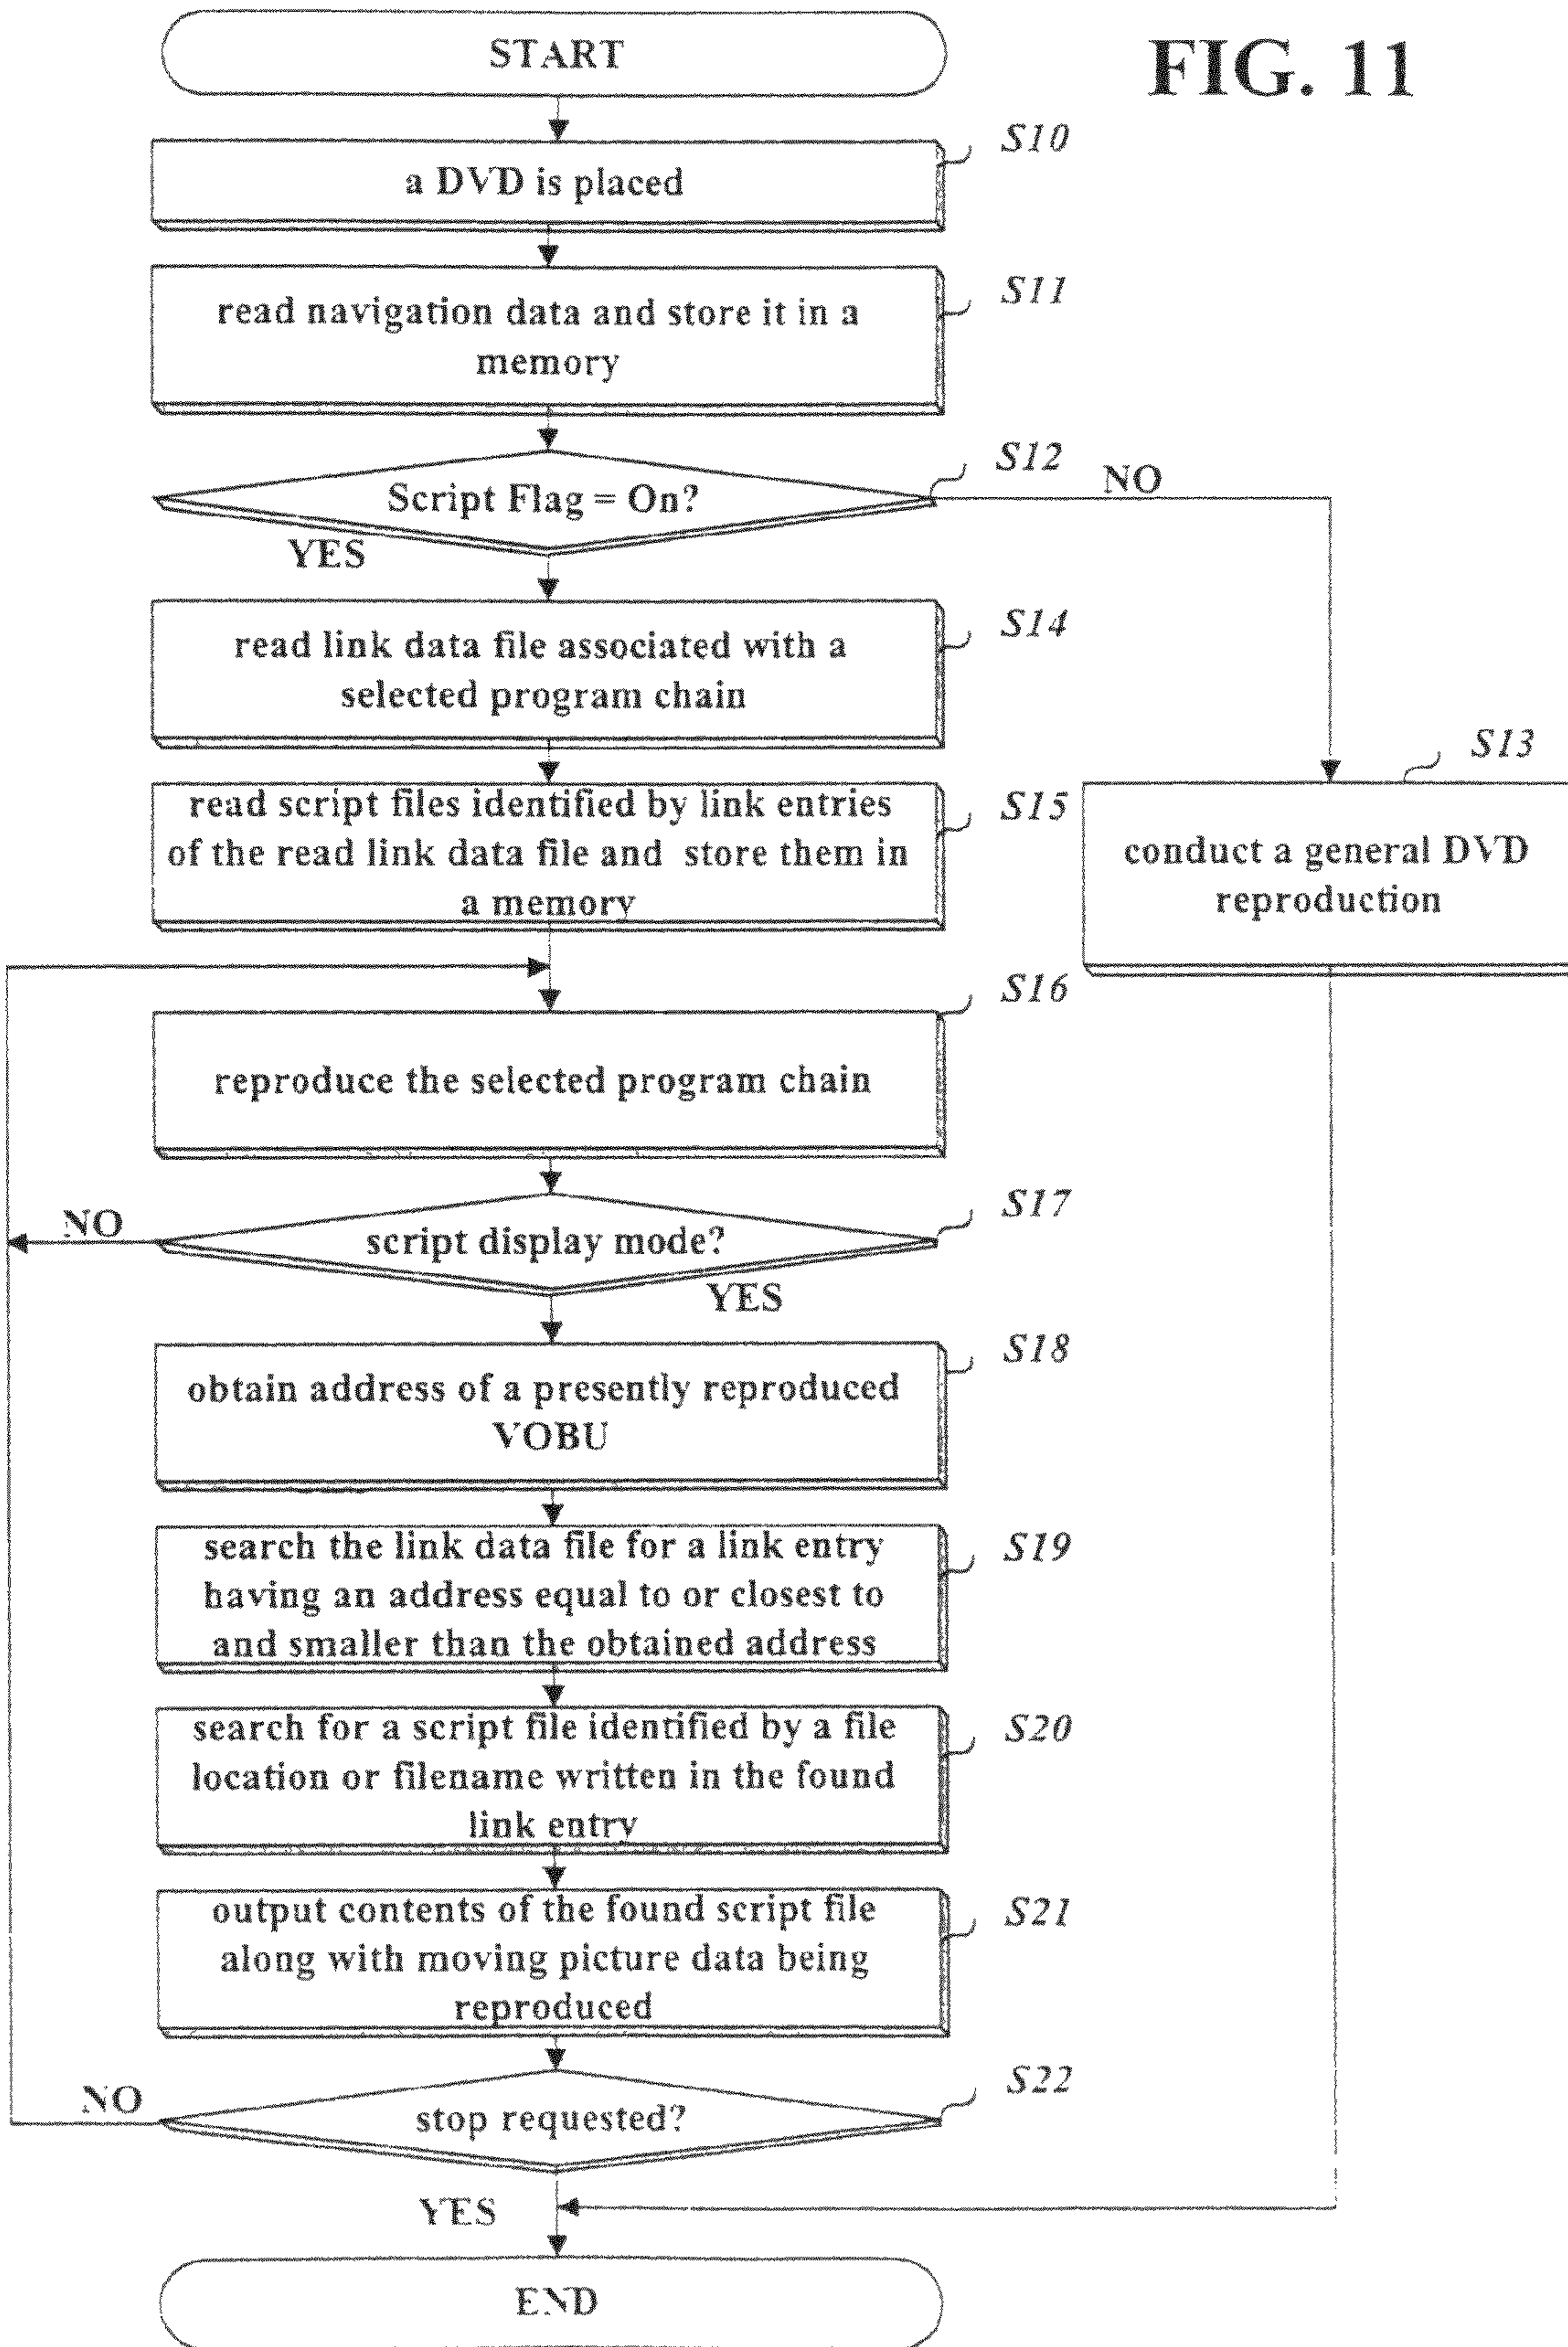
FIG. 11

START

S10
a DVD is placed

S11
read navigation data and store it in a memory

S12
Script Flag = On?
NO
YES

S14
read link data file associated with a selected program chain

S13
conduct a general DVD reproduction

S15
read script files identified by link entries of the read link data file and store them in a memory

S16
reproduce the selected program chain

S17
NO
script display mode?
YES

S18
obtain address of a presently reproduced VOBU

S19
search the link data file for a link entry having an address equal to or closest to and smaller than the obtained address

S20
search for a script file identified by a file location or filename written in the found link entry

S21
output contents of the found script file along with moving picture data being reproduced

S22
NO
stop requested?
YES

END